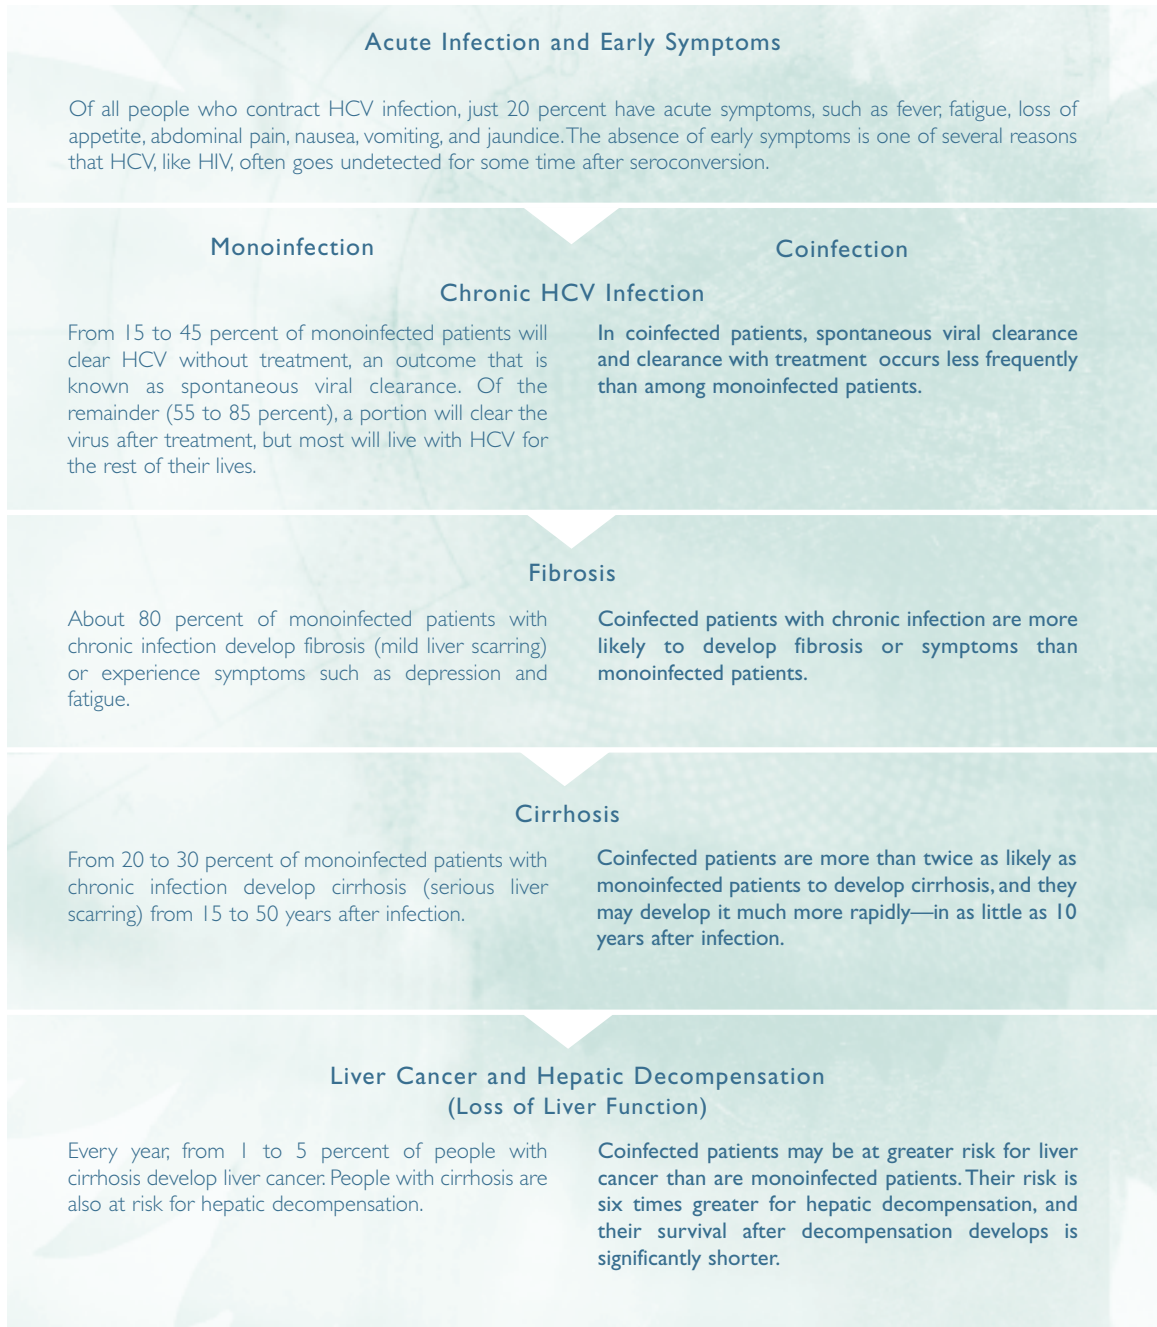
Acute Infection and Early Symptoms

Of all people who contract HCV infection, just 20 percent have acute symptoms, such as fever, fatigue, loss of appetite, abdominal pain, nausea, vomiting, and jaundice. The absence of early symptoms is one of several reasons that HCV, like HIV, often goes undetected for some time after seroconversion.

Monoinfection

Coinfection

Chronic HCV Infection

From 15 to 45 percent of monoinfected patients will clear HCV without treatment, an outcome that is known as spontaneous viral clearance. Of the remainder (55 to 85 percent), a portion will clear the virus after treatment, but most will live with HCV for the rest of their lives.

In coinfected patients, spontaneous viral clearance and clearance with treatment occurs less frequently than among monoinfected patients.

Fibrosis

About 80 percent of monoinfected patients with chronic infection develop fibrosis (mild liver scarring) or experience symptoms such as depression and fatigue.

Coinfected patients with chronic infection are more likely to develop fibrosis or symptoms than monoinfected patients.

Cirrhosis

From 20 to 30 percent of monoinfected patients with chronic infection develop cirrhosis (serious liver scarring) from 15 to 50 years after infection.

Coinfected patients are more than twice as likely as monoinfected patients to develop cirrhosis, and they may develop it much more rapidly—in as little as 10 years after infection.

Liver Cancer and Hepatic Decompensation (Loss of Liver Function)

Every year, from 1 to 5 percent of people with cirrhosis develop liver cancer. People with cirrhosis are also at risk for hepatic decompensation.

Coinfected patients may be at greater risk for liver cancer than are monoinfected patients. Their risk is six times greater for hepatic decompensation, and their survival after decompensation develops is significantly shorter.